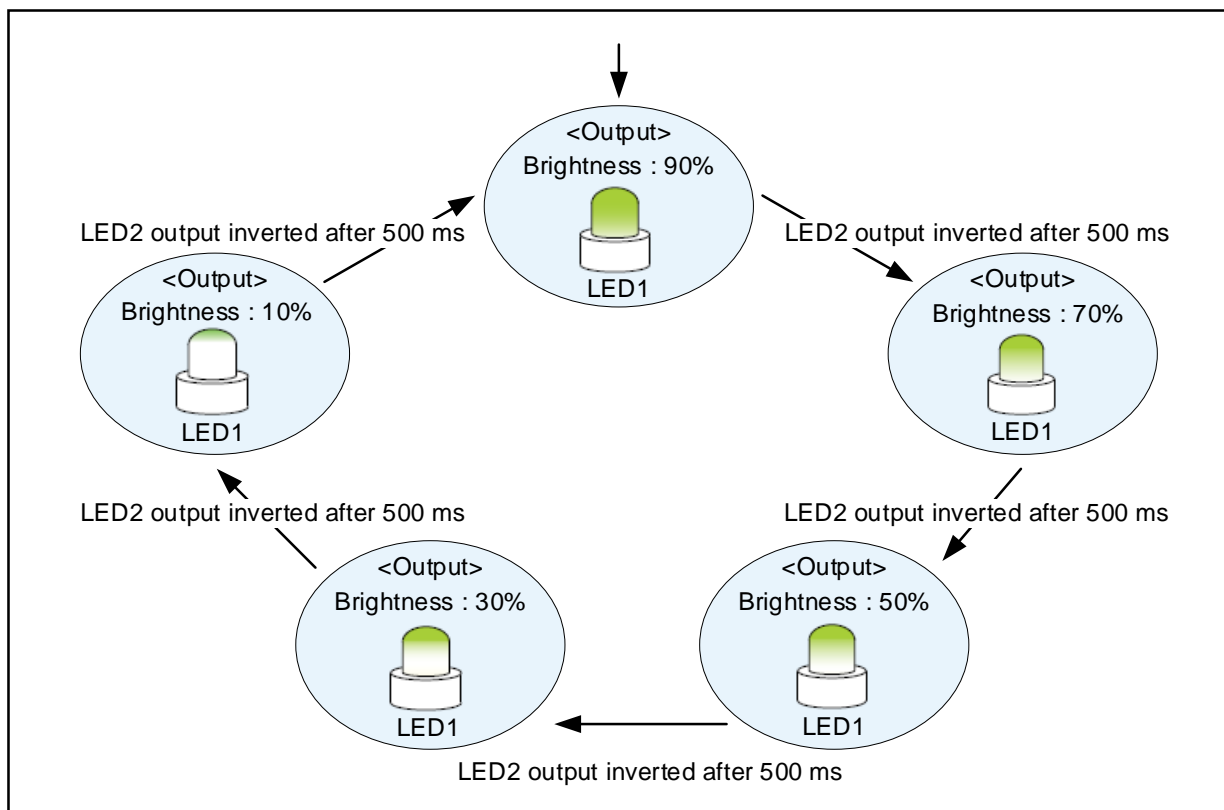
<Output>
Brightness : 90%
LED1

LED2 output inverted after 500 ms

LED2 output inverted after 500 ms

<Output>
Brightness : 10%
LED1

<Output>
Brightness : 70%
LED1

LED2 output inverted after 500 ms

LED2 output inverted after 500 ms

<Output>
Brightness : 30%
LED1

<Output>
Brightness : 50%
LED1

LED2 output inverted after 500 ms